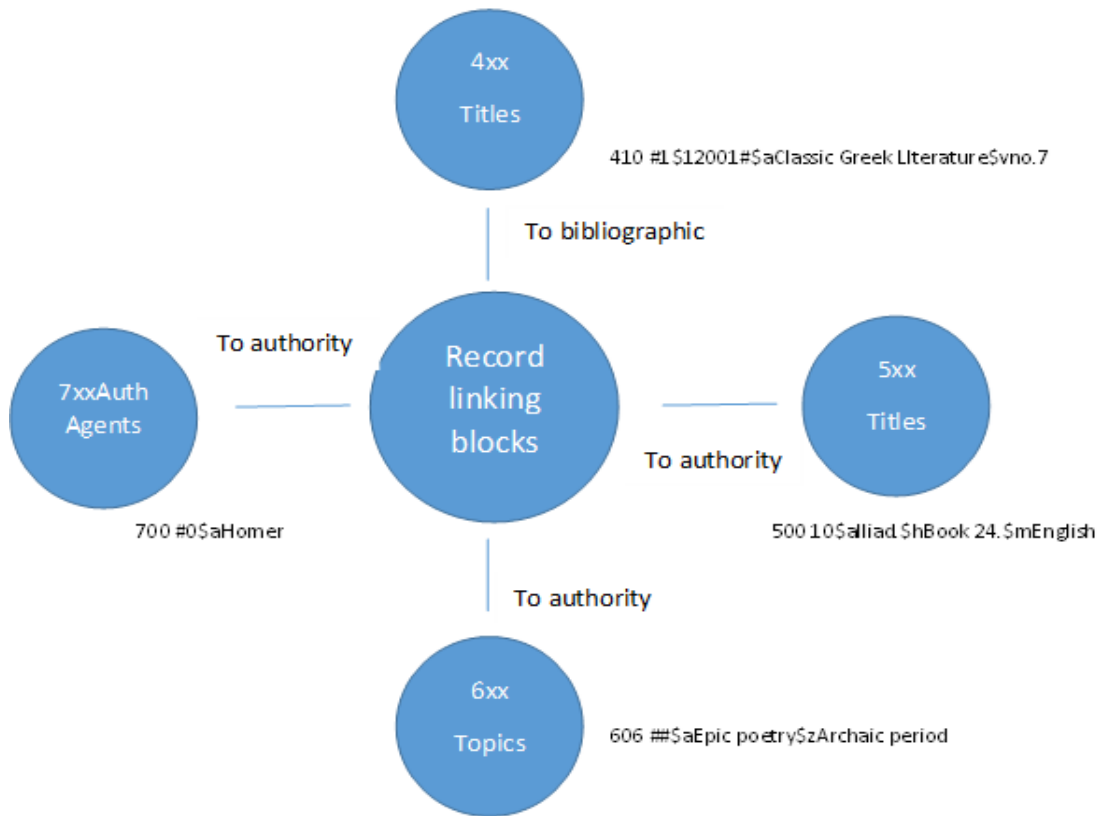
4xx
Titles

410 #1$12001#$aClassic Greek Literature$vno.7

To bibliographic

To authority

7xxAuth
Agents

Record
linking
blocks

5xx
Titles

To authority

700 #0$aHomer

500 10$aIliad.$hBook 24.$mEnglish

To authority

6xx
Topics

606 ##$aEpic poetry$zArchaic period